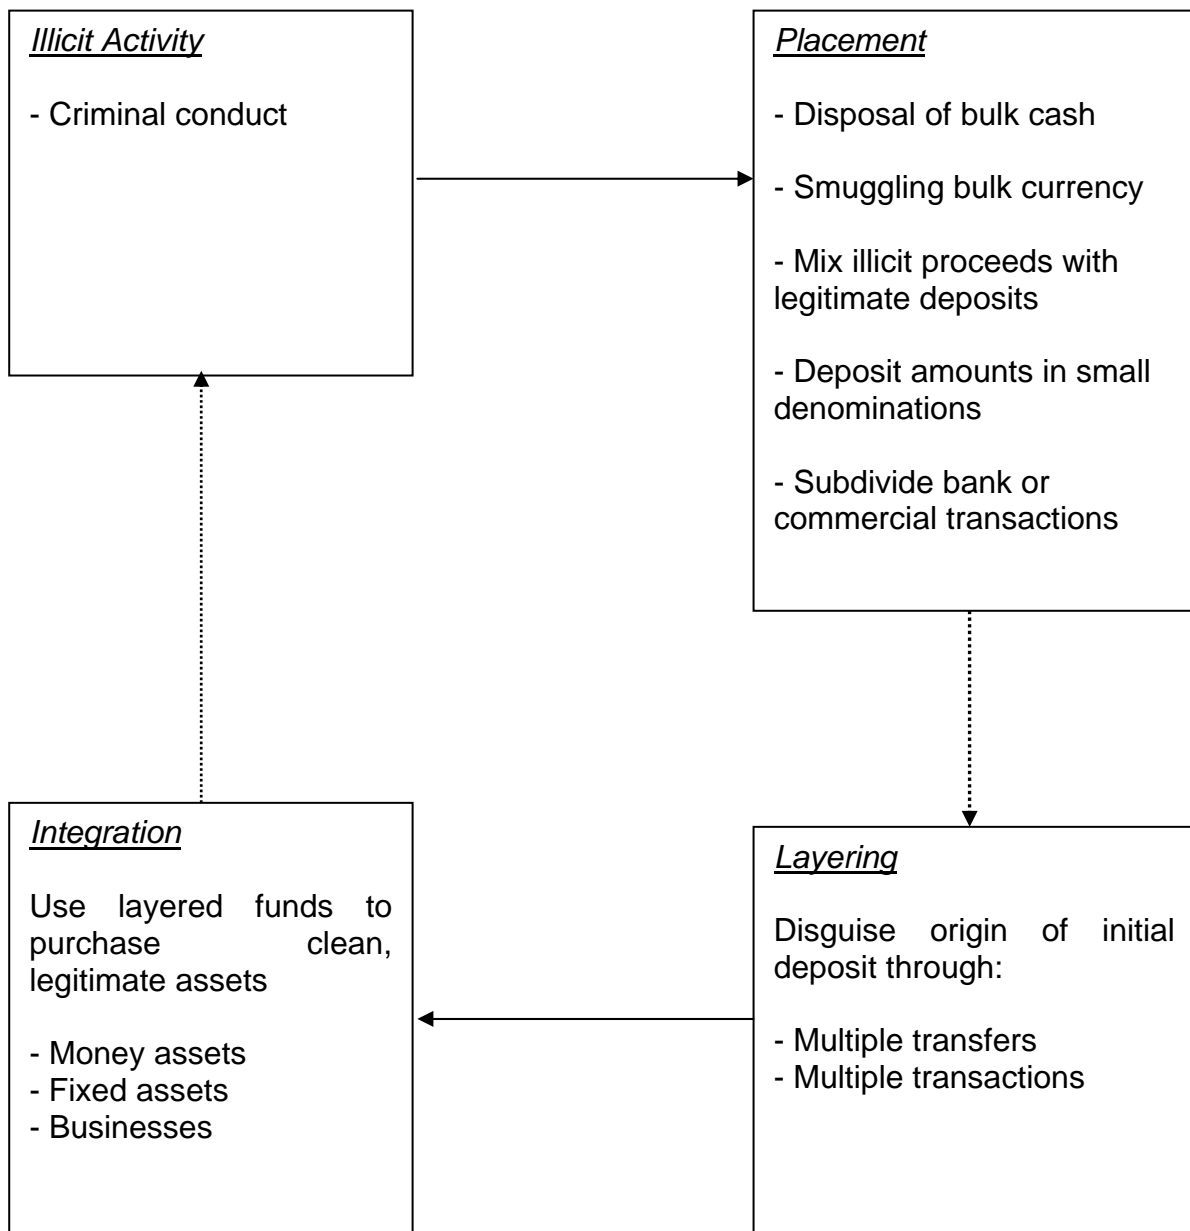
Illicit Activity

- Criminal conduct

Placement

- Disposal of bulk cash

- Smuggling bulk currency

- Mix illicit proceeds with legitimate deposits

- Deposit amounts in small denominations

- Subdivide bank or commercial transactions

Layering

Disguise origin of initial deposit through:

- Multiple transfers
- Multiple transactions

Integration

Use layered funds to purchase clean, legitimate assets

- Money assets
- Fixed assets
- Businesses